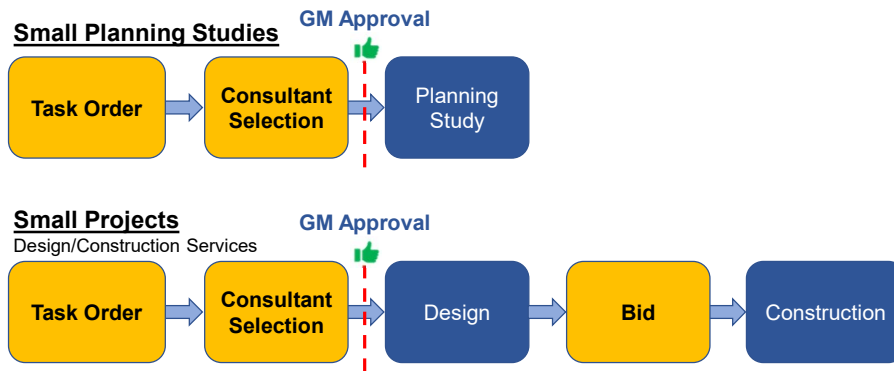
Small Planning Studies

GM Approval

Task Order

Consultant Selection

Planning Study

Small Projects

Design/Construction Services

GM Approval

Task Order

Consultant Selection

Design

Bid

Construction